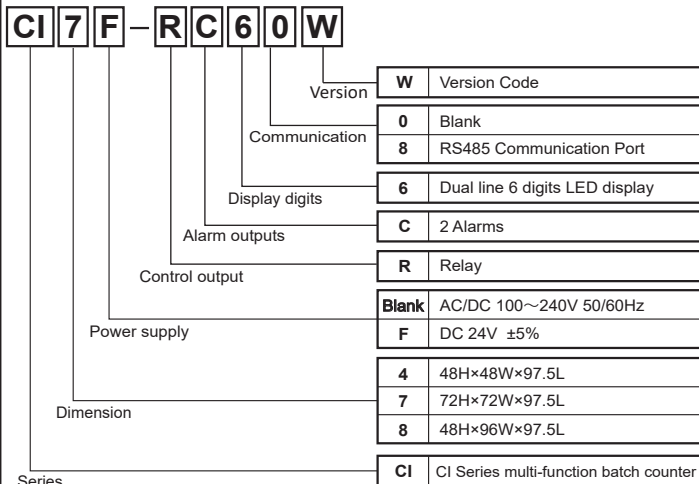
CI 7 F – R C 6 0 W

Version

| W | Version Code |
|---|---|

Communication

| 0 | Blank |
|---|---|
| 8 | RS485 Communication Port |

Display digits

| 6 | Dual line 6 digits LED display |
|---|---|

Alarm outputs

| C | 2 Alarms |
|---|---|

Control output

| R | Relay |
|---|---|

Power supply

| Blank | AC/DC 100～240V 50/60Hz |
|---|---|
| F | DC 24V ±5% |

Dimension

| 4 | 48H×48W×97.5L |
|---|---|
| 7 | 72H×72W×97.5L |
| 8 | 48H×96W×97.5L |

Series

| CI | CI Series multi-function batch counter |
|---|---|